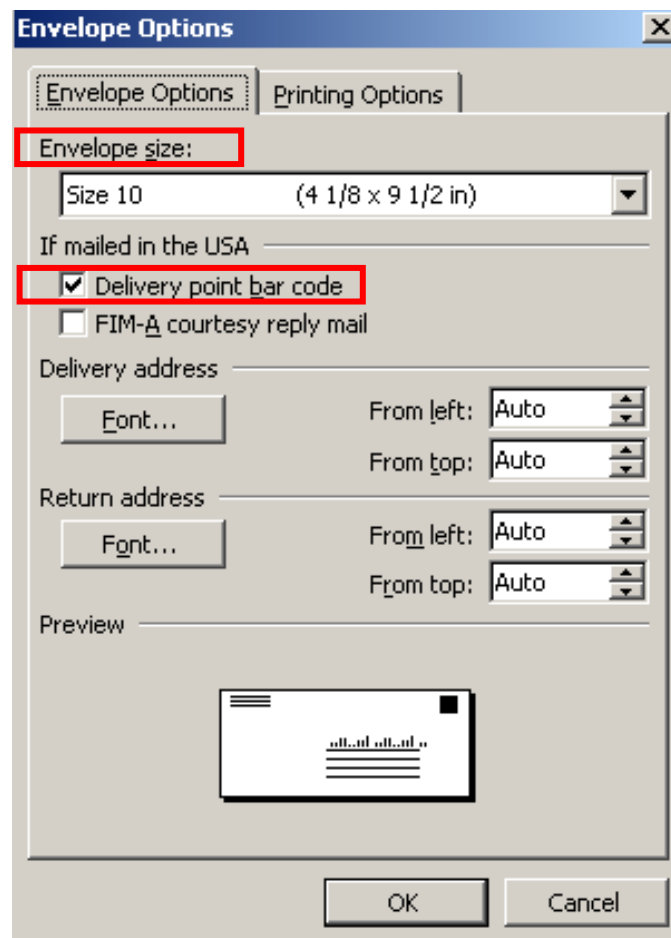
Envelope Options

Envelope Options | Printing Options

Envelope size:

Size 10 (4 1/8 x 9 1/2 in)

If mailed in the USA

Delivery point bar code

FIM-A courtesy reply mail

Delivery address

Font...

From left: Auto

From top: Auto

Return address

Font...

From left: Auto

From top: Auto

Preview

OK

Cancel